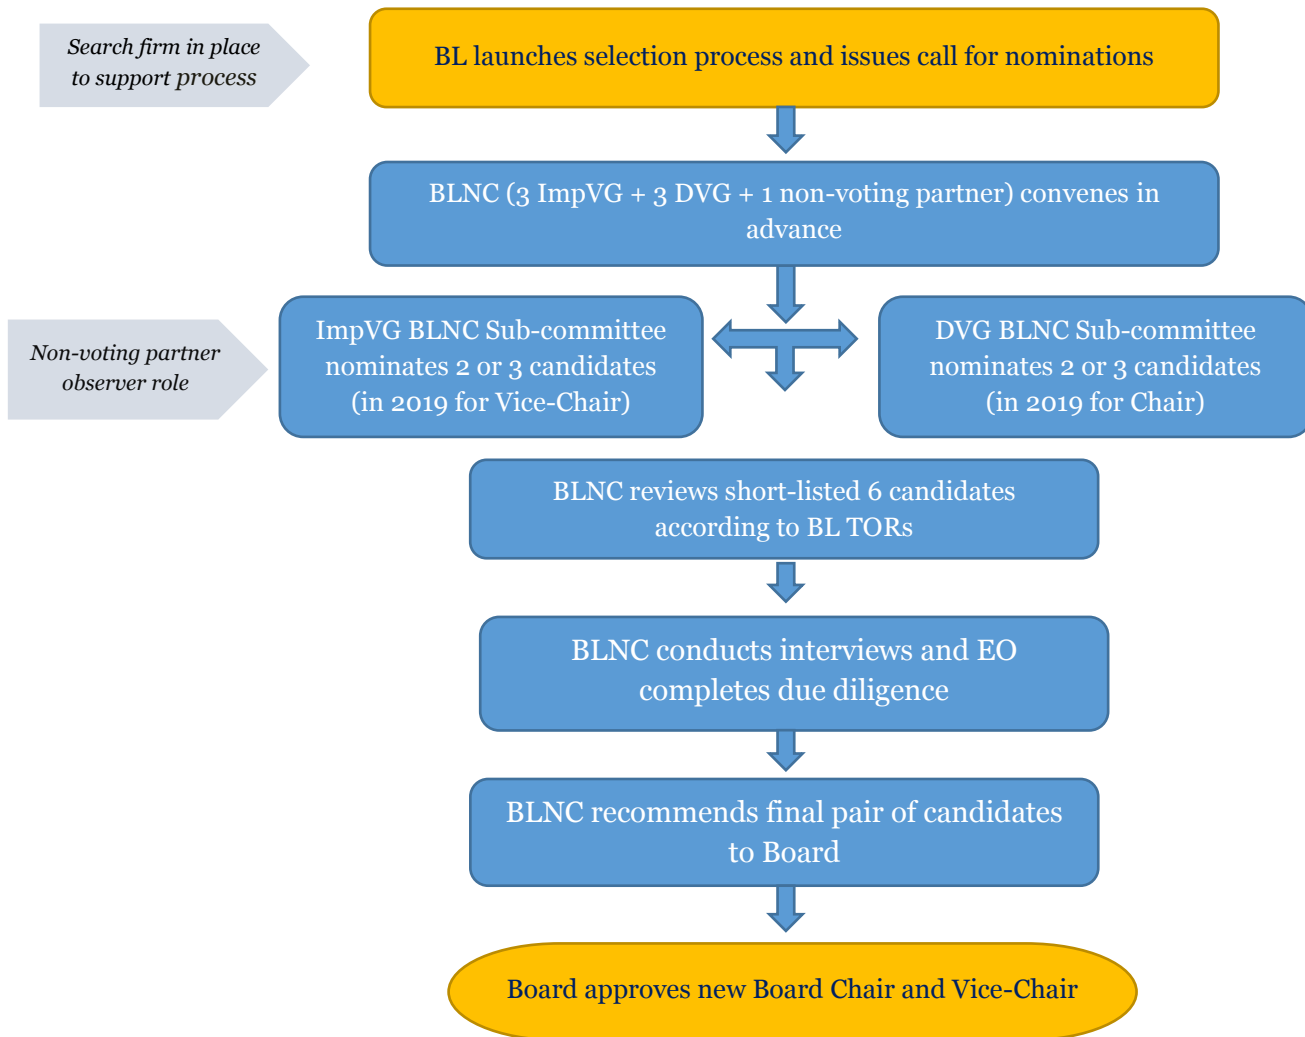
Search firm in place to support process

BL launches selection process and issues call for nominations

BLNC (3 ImpVG + 3 DVG + 1 non-voting partner) convenes in advance

Non-voting partner observer role

ImpVG BLNC Sub-committee nominates 2 or 3 candidates (in 2019 for Vice-Chair)

DVG BLNC Sub-committee nominates 2 or 3 candidates (in 2019 for Chair)

BLNC reviews short-listed 6 candidates according to BL TORs

BLNC conducts interviews and EO completes due diligence

BLNC recommends final pair of candidates to Board

Board approves new Board Chair and Vice-Chair